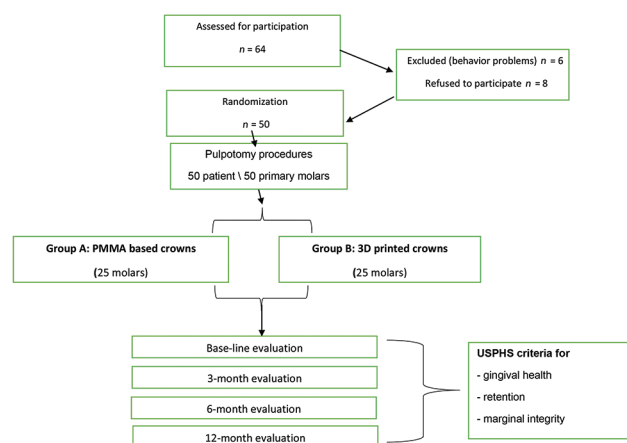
Assessed for participation

$n$ = 64

Excluded (behavior problems) $n$ = 6

Refused to participate $n$ = 8

Randomization

$n$ = 50

Pulpotomy procedures

50 patient \ 50 primary molars

Group A: PMMA based crowns

(25 molars)

Group B: 3D printed crowns

(25 molars)

Base-line evaluation

3-month evaluation

6-month evaluation

12-month evaluation

USPHS criteria for

- gingival health

- retention

- marginal integrity